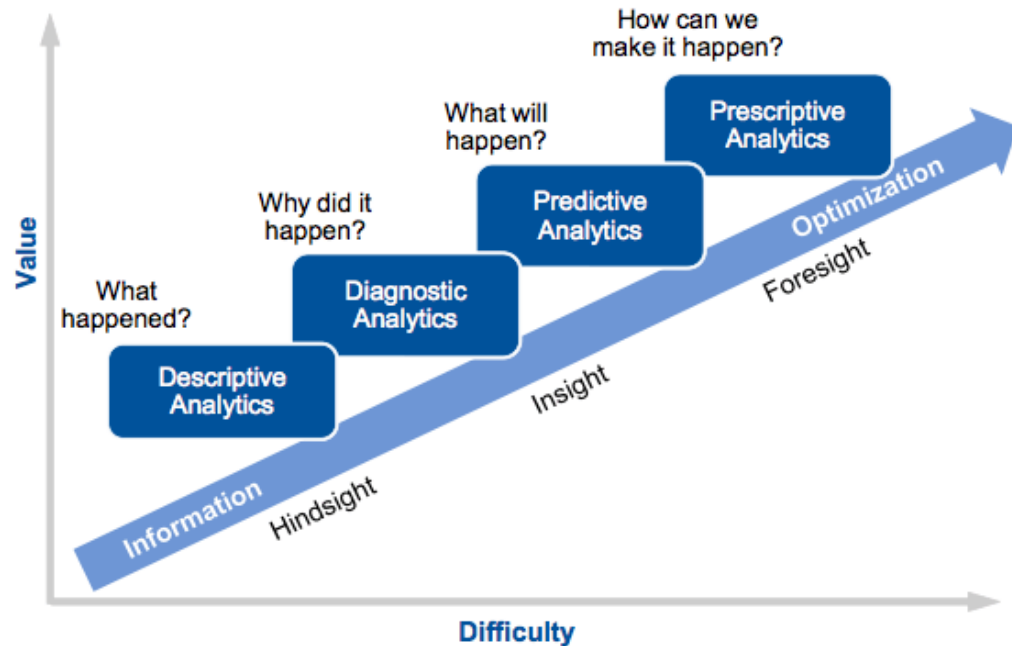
How can we make it happen?

What will happen?

Prescriptive Analytics

Why did it happen?

Predictive Analytics

Optimization

Value

What happened?

Diagnostic Analytics

Foresight

Descriptive Analytics

Insight

Information

Hindsight

Difficulty